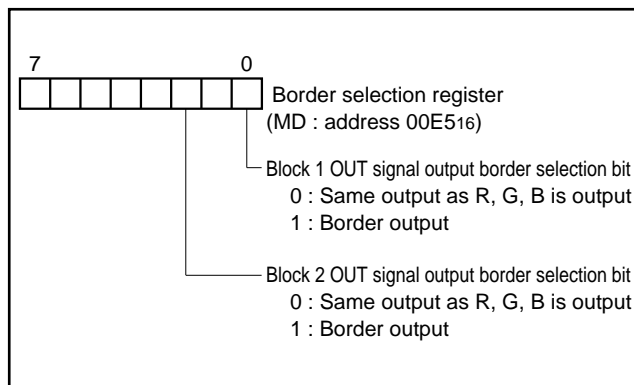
7 0

Border selection register
(MD : address $00E5_{16}$)

Block 1 OUT signal output border selection bit
0 : Same output as R, G, B is output
1 : Border output

Block 2 OUT signal output border selection bit
0 : Same output as R, G, B is output
1 : Border output